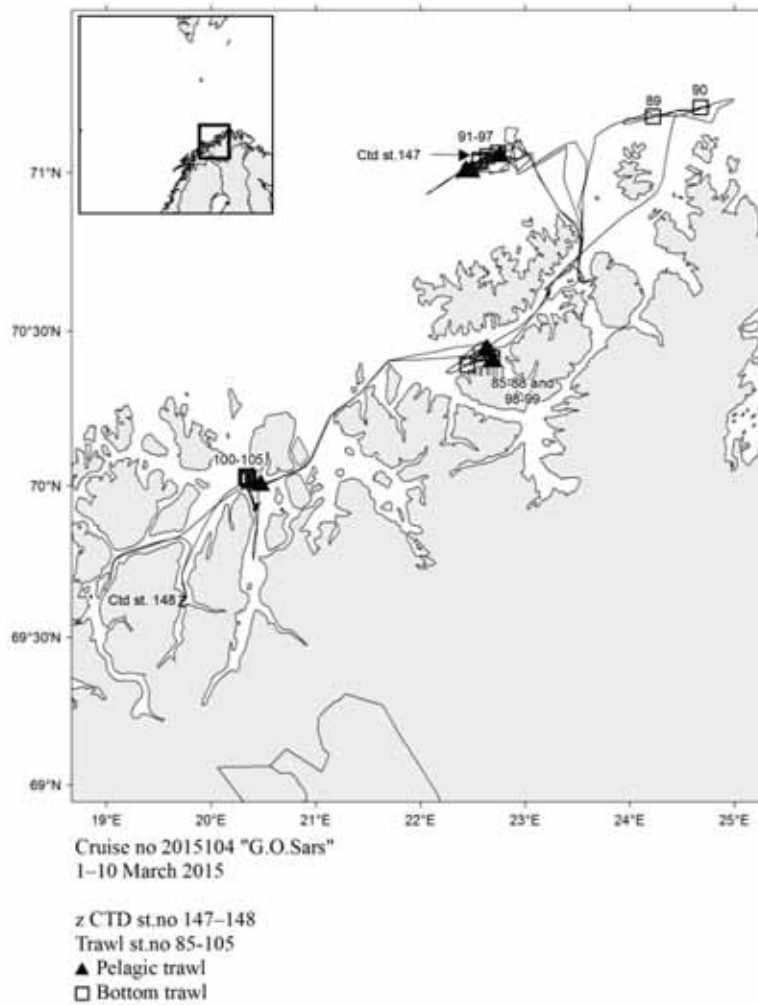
89
90
91-97
Ctd st.147
71°N
70°30'N
85-88 and 98-99
100-105
70°N
Ctd st. 148 z
69°30'N
69°N
19°E
20°E
21°E
22°E
23°E
24°E
25°E

Cruise no 2015104 "G.O.Sars"
1–10 March 2015

z CTD st.no 147–148
Trawl st.no 85-105
▲ Pelagic trawl
□ Bottom trawl